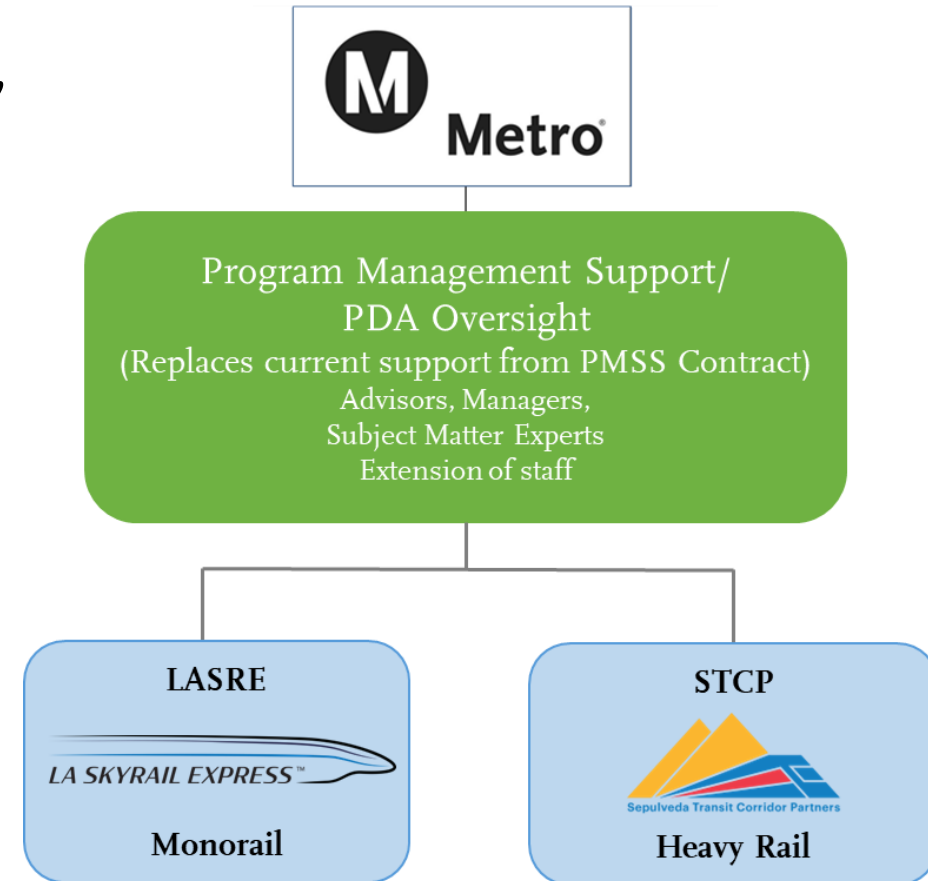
M Metro

Program Management Support/ PDA Oversight (Replaces current support from PMSS Contract) Advisors, Managers, Subject Matter Experts Extension of staff

LASRE
LA SKYRAIL EXPRESS™
Monorail

STCP
Sepulveda Transit Corridor Partners
Heavy Rail